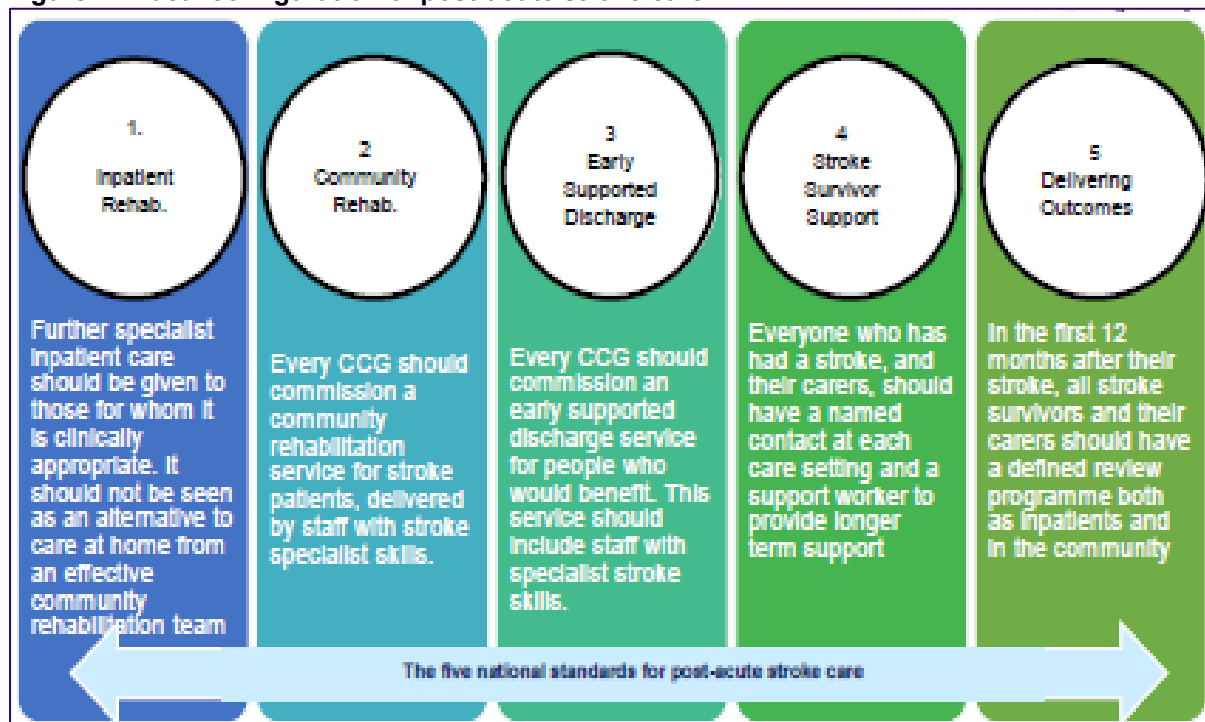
1.
Inpatient Rehab.

Further specialist inpatient care should be given to those for whom it is clinically appropriate. It should not be seen as an alternative to care at home from an effective community rehabilitation team

2
Community Rehab.

Every CCG should commission a community rehabilitation service for stroke patients, delivered by staff with stroke specialist skills.

3
Early Supported Discharge

Every CCG should commission an early supported discharge service for people who would benefit. This service should include staff with specialist stroke skills.

4
Stroke Survivor Support

Everyone who has had a stroke, and their carers, should have a named contact at each care setting and a support worker to provide longer term support

5
Delivering Outcomes

In the first 12 months after their stroke, all stroke survivors and their carers should have a defined review programme both as inpatients and in the community

The five national standards for post-acute stroke care